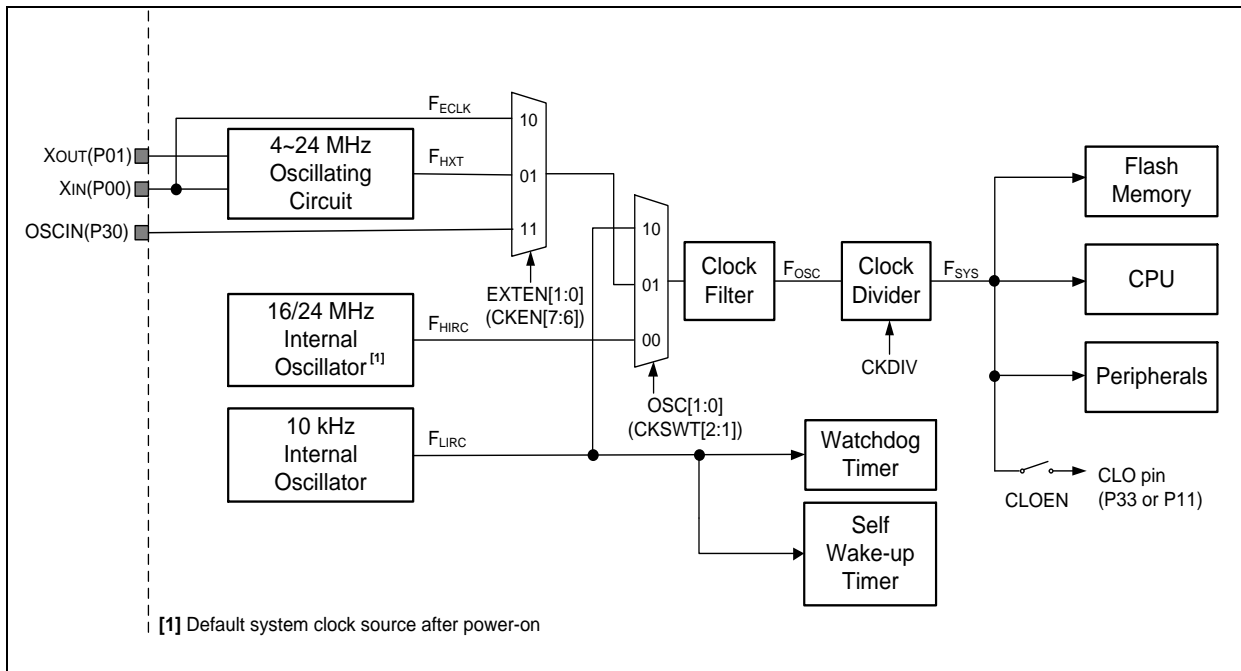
$F_{ECLK}$

10

$X_{OUT}$(P01)

4~24 MHz Oscillating Circuit

$F_{HXT}$

01

$X_{IN}$(P00)

OSCIN(P30)

11

10

EXTEN[1:0] (CKEN[7:6])

01

Clock Filter

$F_{OSC}$

Clock Divider

$F_{SYS}$

Flash Memory

CPU

16/24 MHz Internal Oscillator [1]

$F_{HIRC}$

00

CKDIV

Peripherals

OSC[1:0] (CKSWT[2:1])

10 kHz Internal Oscillator

$F_{LIRC}$

Watchdog Timer

CLO pin (P33 or P11)

CLOEN

Self Wake-up Timer

[1] Default system clock source after power-on